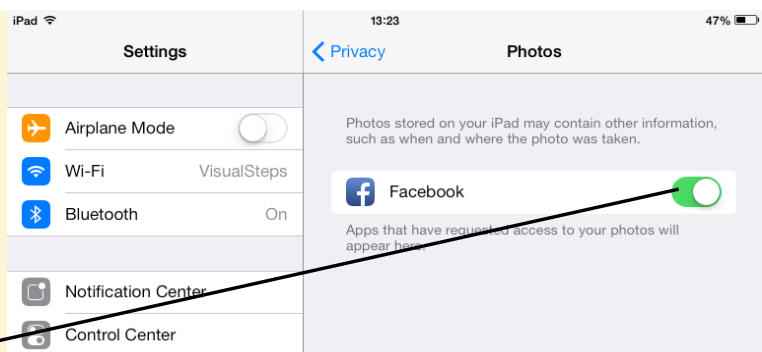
iPad

13:23

47%

Settings

Privacy

Photos

Airplane Mode

Wi-Fi VisualSteps

Bluetooth On

Notification Center

Control Center

Photos stored on your iPad may contain other information, such as when and where the photo was taken.

Facebook

Apps that have requested access to your photos will appear here.